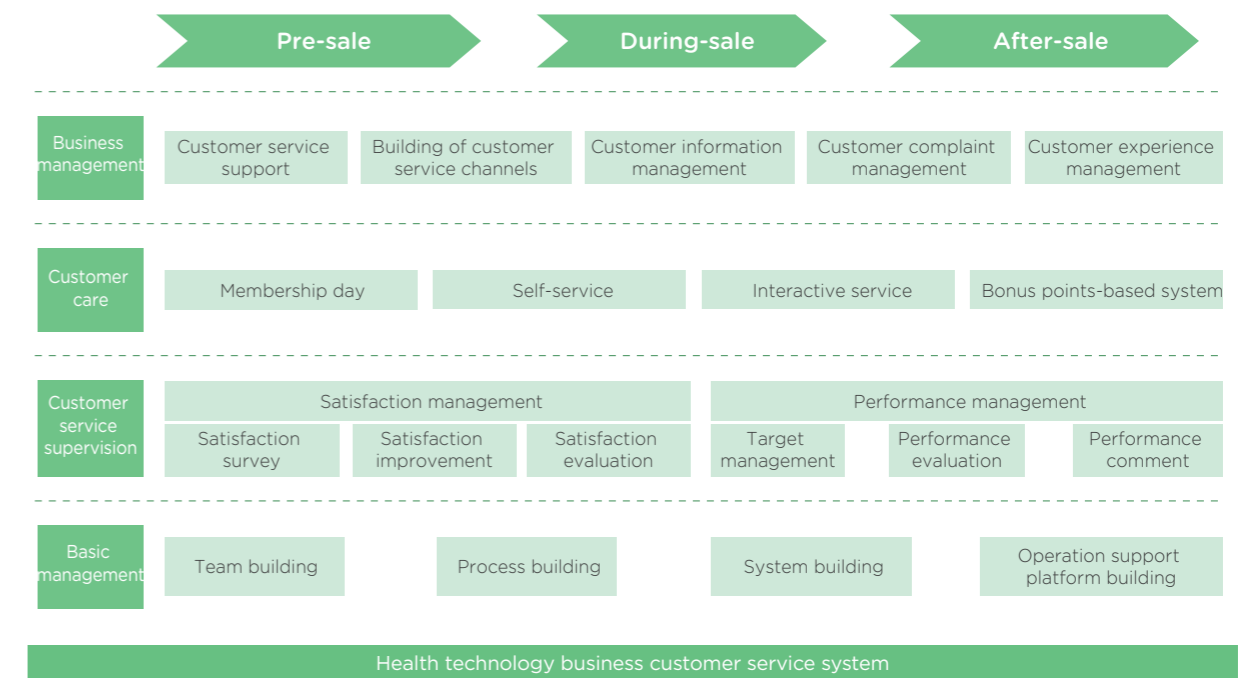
Pre-sale

During-sale

After-sale

Business management

Customer service support

Building of customer service channels

Customer information management

Customer complaint management

Customer experience management

Customer care

Membership day

Self-service

Interactive service

Bonus points-based system

Customer service supervision

Satisfaction management

Satisfaction survey

Satisfaction improvement

Satisfaction evaluation

Performance management

Target management

Performance evaluation

Performance comment

Basic management

Team building

Process building

System building

Operation support platform building

Health technology business customer service system